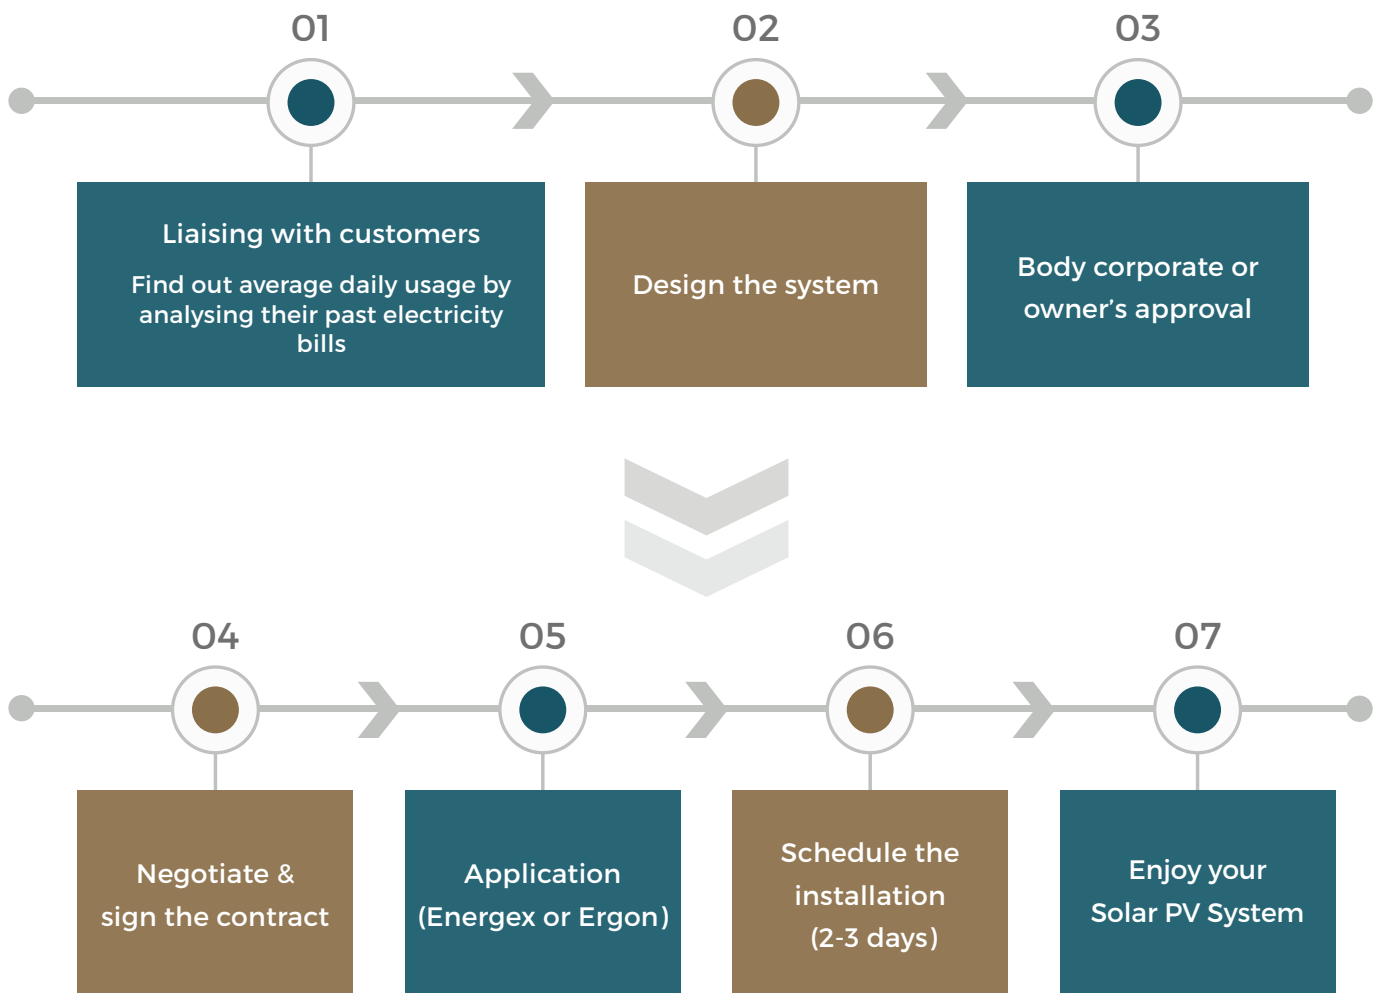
01

Liaising with customers

Find out average daily usage by analysing their past electricity bills

02

Design the system

03

Body corporate or owner's approval

04

Negotiate & sign the contract

05

Application (Energex or Ergon)

06

Schedule the installation (2-3 days)

07

Enjoy your Solar PV System